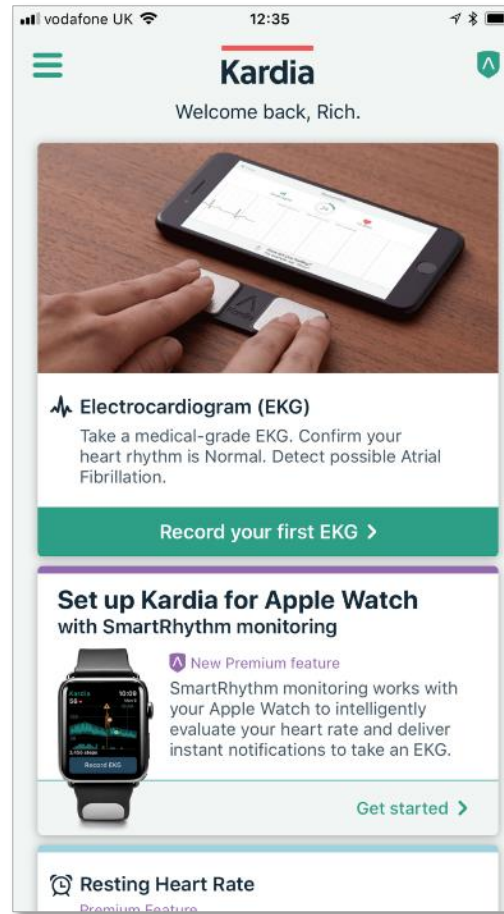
vodafone UK 12:35

Kardia

Welcome back, Rich.

Electrocardiogram (EKG)

Take a medical-grade EKG. Confirm your heart rhythm is Normal. Detect possible Atrial Fibrillation.

Record your first EKG >

Set up Kardia for Apple Watch

with SmartRhythm monitoring

New Premium feature

SmartRhythm monitoring works with your Apple Watch to intelligently evaluate your heart rate and deliver instant notifications to take an EKG.

Kardia 10:09

Record EKG

Get started >

Resting Heart Rate

Premium Feature